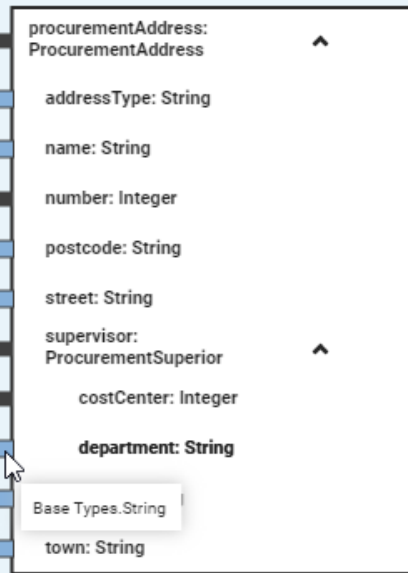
procurementAddress: ProcurementAddress

addressType: String

name: String

number: Integer

postcode: String

street: String

supervisor: ProcurementSuperior

costCenter: Integer

department: String

Base Types.String

town: String